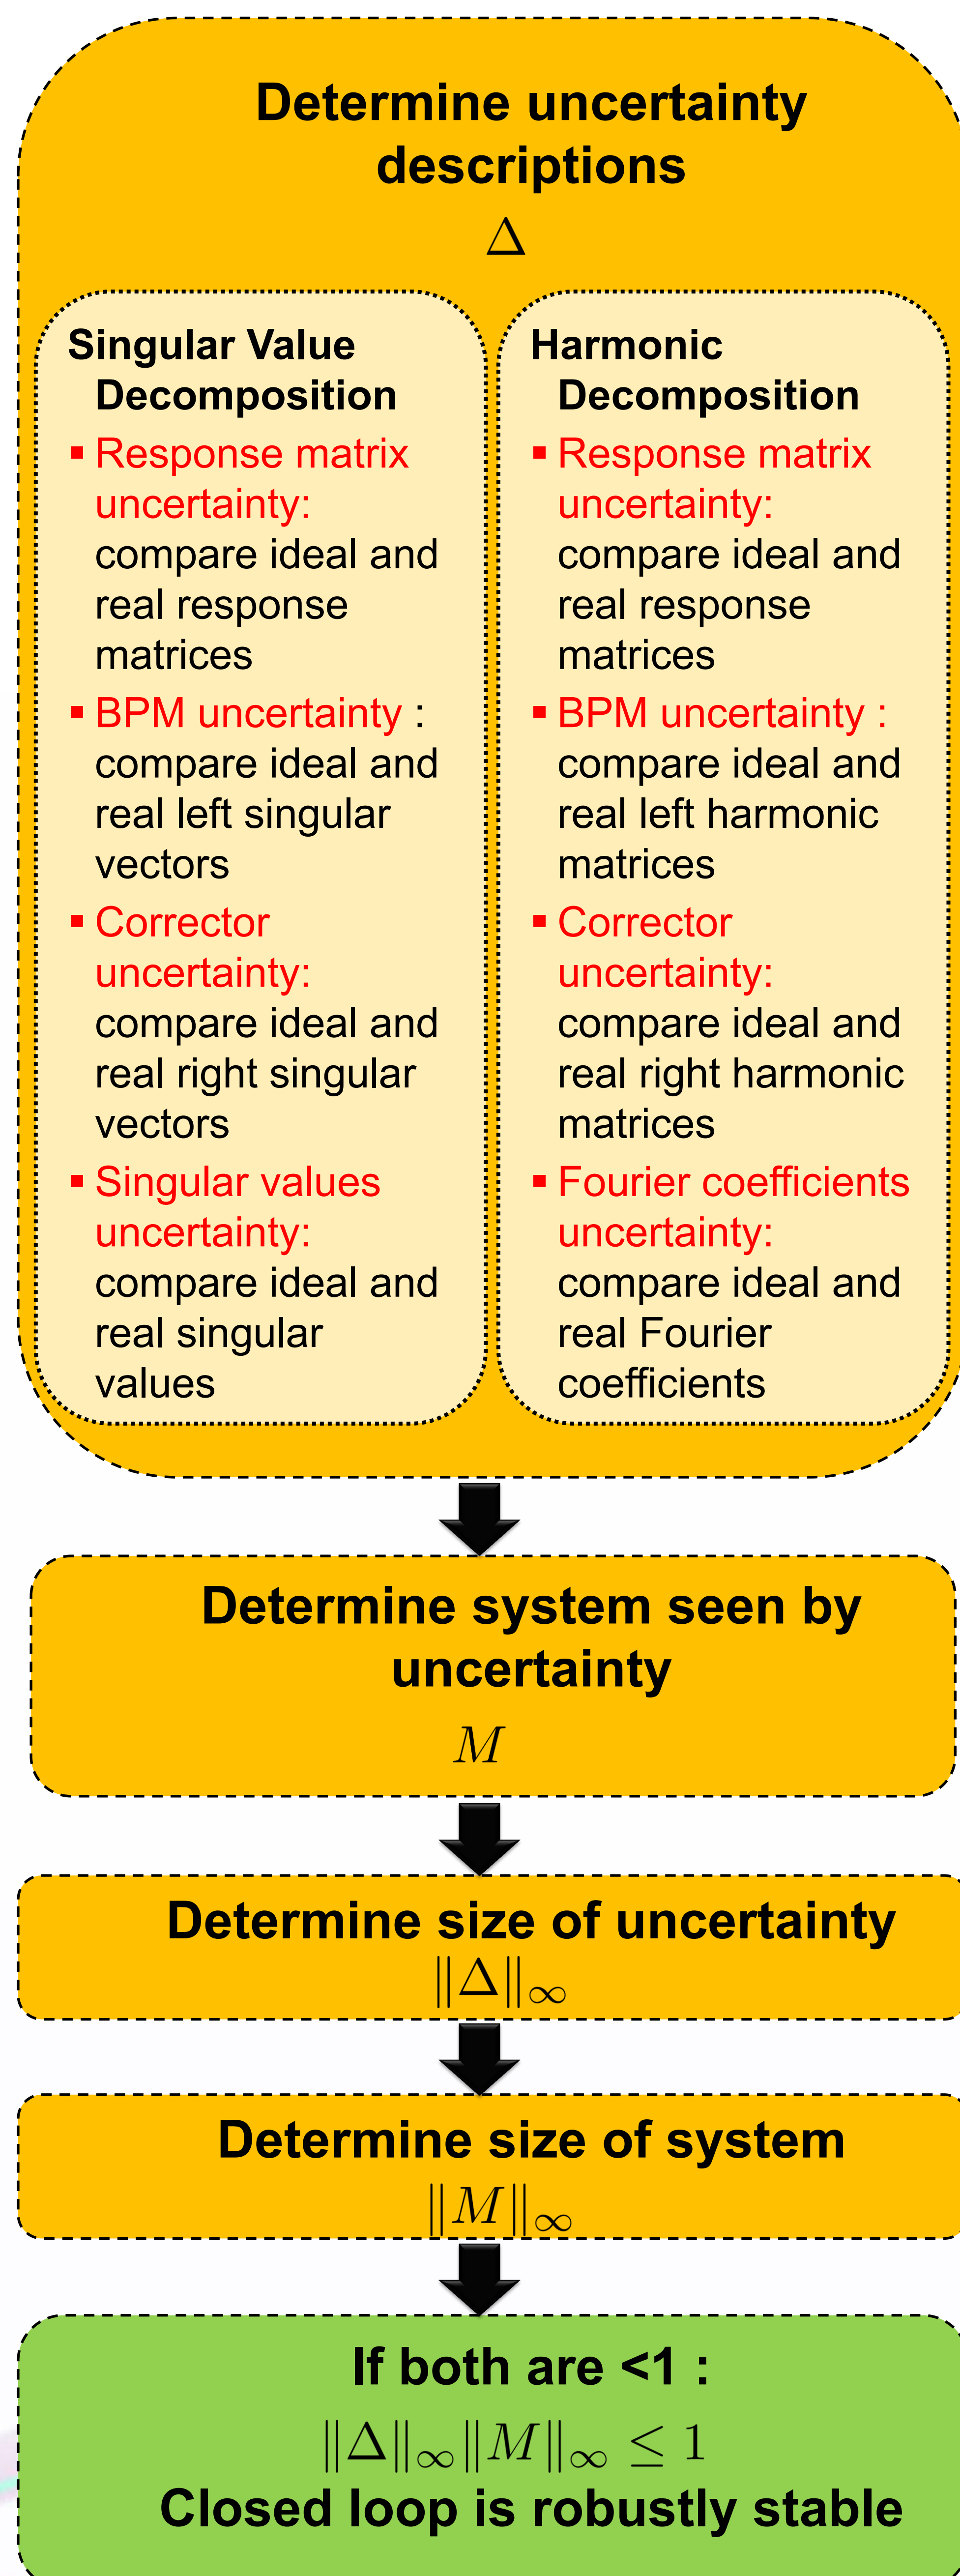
Determine uncertainty descriptions

$\Delta$

Singular Value Decomposition

- Response matrix uncertainty: compare ideal and real response matrices
- BPM uncertainty : compare ideal and real left singular vectors
- Corrector uncertainty: compare ideal and real right singular vectors
- Singular values uncertainty: compare ideal and real singular values

Harmonic Decomposition

- Response matrix uncertainty: compare ideal and real response matrices
- BPM uncertainty : compare ideal and real left harmonic matrices
- Corrector uncertainty: compare ideal and real right harmonic matrices
- Fourier coefficients uncertainty: compare ideal and real Fourier coefficients

Determine system seen by uncertainty

$M$

Determine size of uncertainty

$\|\Delta\|_\infty$

Determine size of system

$\|M\|_\infty$

If both are <1 :

$\|\Delta\|_\infty \|M\|_\infty \leq 1$

Closed loop is robustly stable